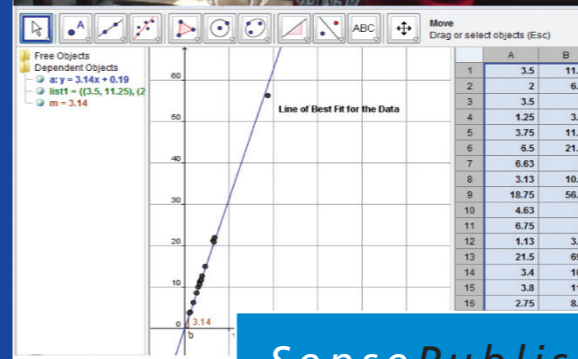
ABC

Move
Drag or select objects (Esc)

Free Objects
Dependent Objects
a: y = 3.14x + 0.19
list1 = {(3.5, 11.25), (2
m = 3.14

60
50
40
30
20
10
0

3.14

Line of Best Fit for the Data

|  | A | B |
|---|---|---|
| 1 | 3.5 | 11. |
| 2 | 2 | 6. |
| 3 | 3.5 |  |
| 4 | 1.25 | 3. |
| 5 | 3.75 | 11. |
| 6 | 6.5 | 21. |
| 7 | 6.63 |  |
| 8 | 3.13 | 10. |
| 9 | 18.75 | 56. |
| 10 | 4.63 |  |
| 11 | 6.75 |  |
| 12 | 1.13 | 3. |
| 13 | 21.5 | 6 |
| 14 | 3.4 | 1 |
| 15 | 3.8 | 1 |
| 16 | 2.75 | 8. |

SensePublis